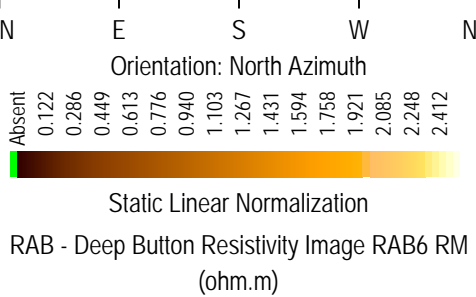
N E S W N
Orientation: North Azimuth
Absent 0.122 0.286 0.449 0.613 0.776 0.940 1.103 1.267 1.431 1.594 1.758 1.921 2.085 2.248 2.412
Static Linear Normalization
RAB - Deep Button Resistivity Image RAB6 RM (ohm.m)